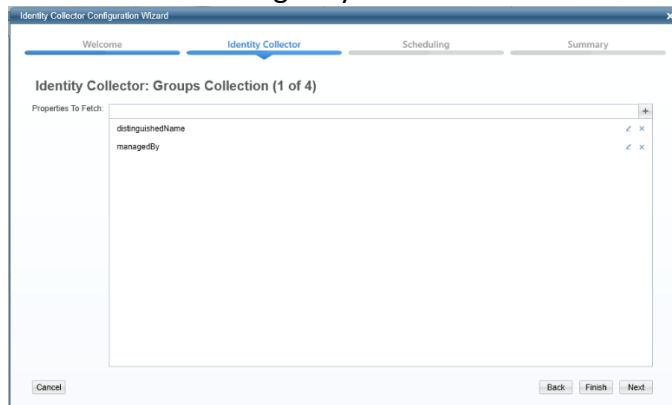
Identity Collector Configuration Wizard

Welcome

Identity Collector

Scheduling

Summary

Identity Collector: Groups Collection (1 of 4)

Properties To Fetch:

+

distinguishedName

managedBy

Cancel

Back

Finish

Next